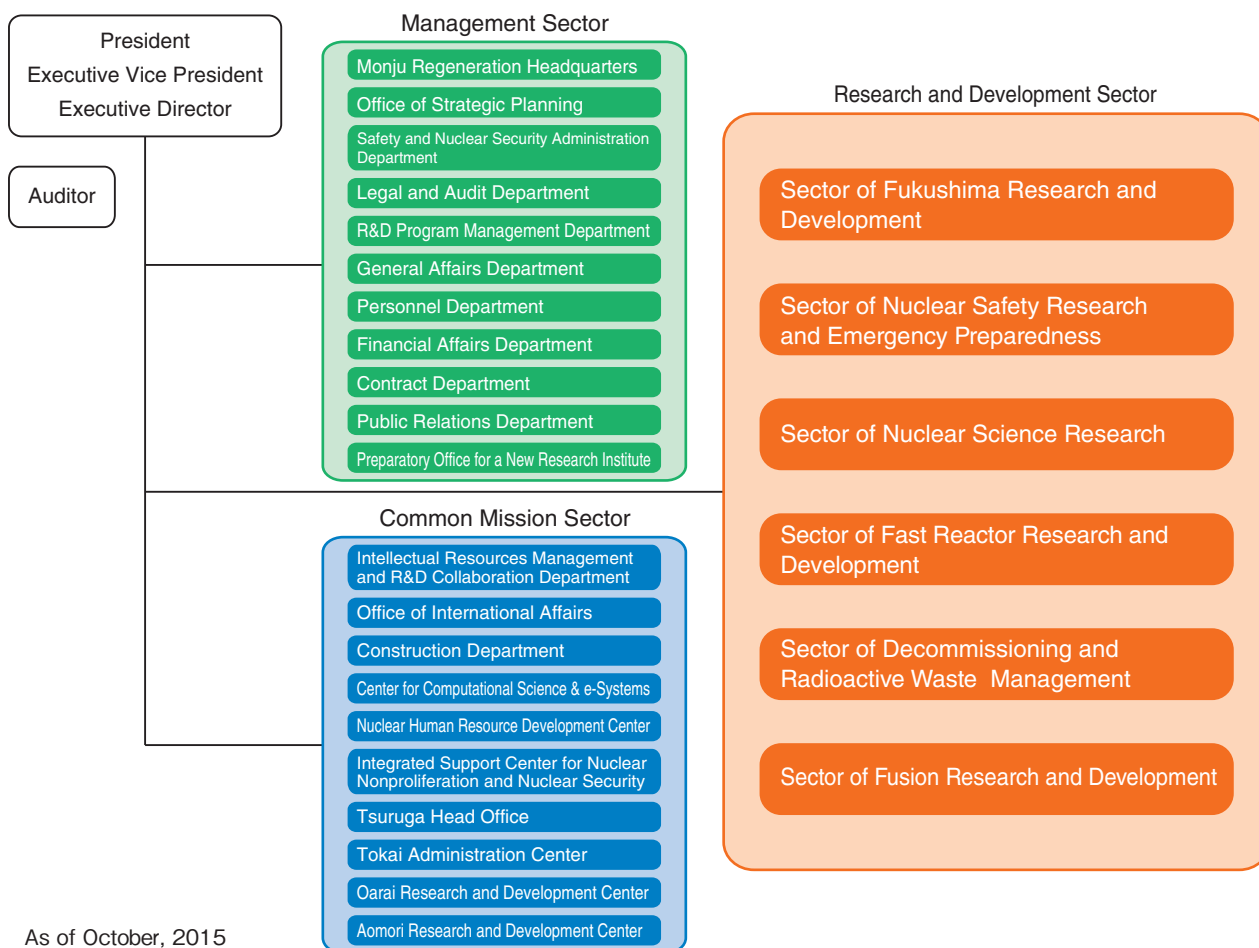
President
Executive Vice President
Executive Director

Auditor

Management Sector

Monju Regeneration Headquarters
Office of Strategic Planning
Safety and Nuclear Security Administration Department
Legal and Audit Department
R&D Program Management Department
General Affairs Department
Personnel Department
Financial Affairs Department
Contract Department
Public Relations Department
Preparatory Office for a New Research Institute

Common Mission Sector

Intellectual Resources Management and R&D Collaboration Department
Office of International Affairs
Construction Department
Center for Computational Science & e-Systems
Nuclear Human Resource Development Center
Integrated Support Center for Nuclear Nonproliferation and Nuclear Security
Tsuruga Head Office
Tokai Administration Center
Oarai Research and Development Center
Aomori Research and Development Center

Research and Development Sector

Sector of Fukushima Research and Development
Sector of Nuclear Safety Research and Emergency Preparedness
Sector of Nuclear Science Research
Sector of Fast Reactor Research and Development
Sector of Decommissioning and Radioactive Waste Management
Sector of Fusion Research and Development

As of October, 2015